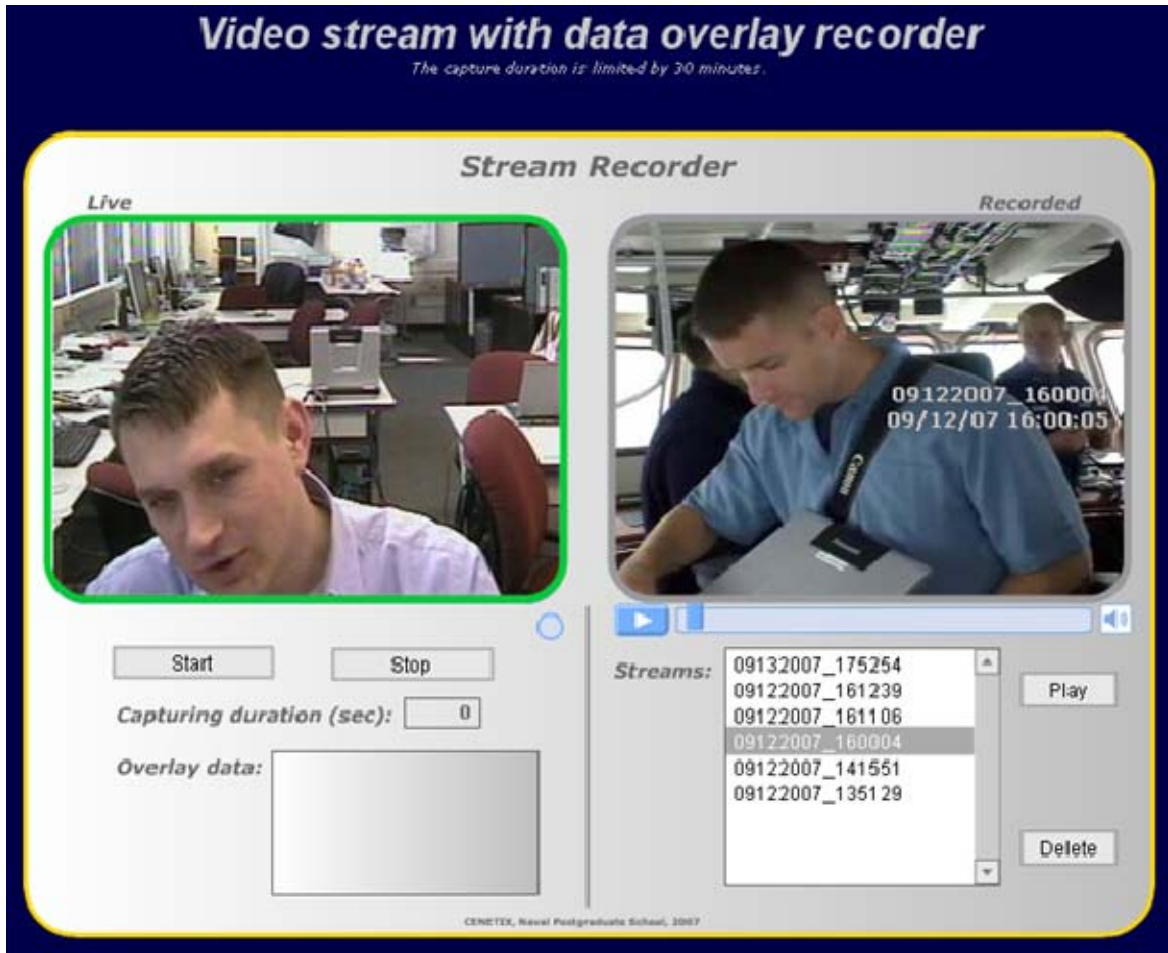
Video stream with data overlay recorder
The capture duration is limited by 30 minutes.

Stream Recorder

Live

Recorded

09122007_160004
09/12/07 16:00:05

Start

Stop

Capturing duration (sec): 0

Overlay data:

Streams:
09132007_175254
09122007_161239
09122007_161106
09122007_160004
09122007_141551
09122007_135129

Play

Delete

CENETIX, Naval Postgraduate School, 2007